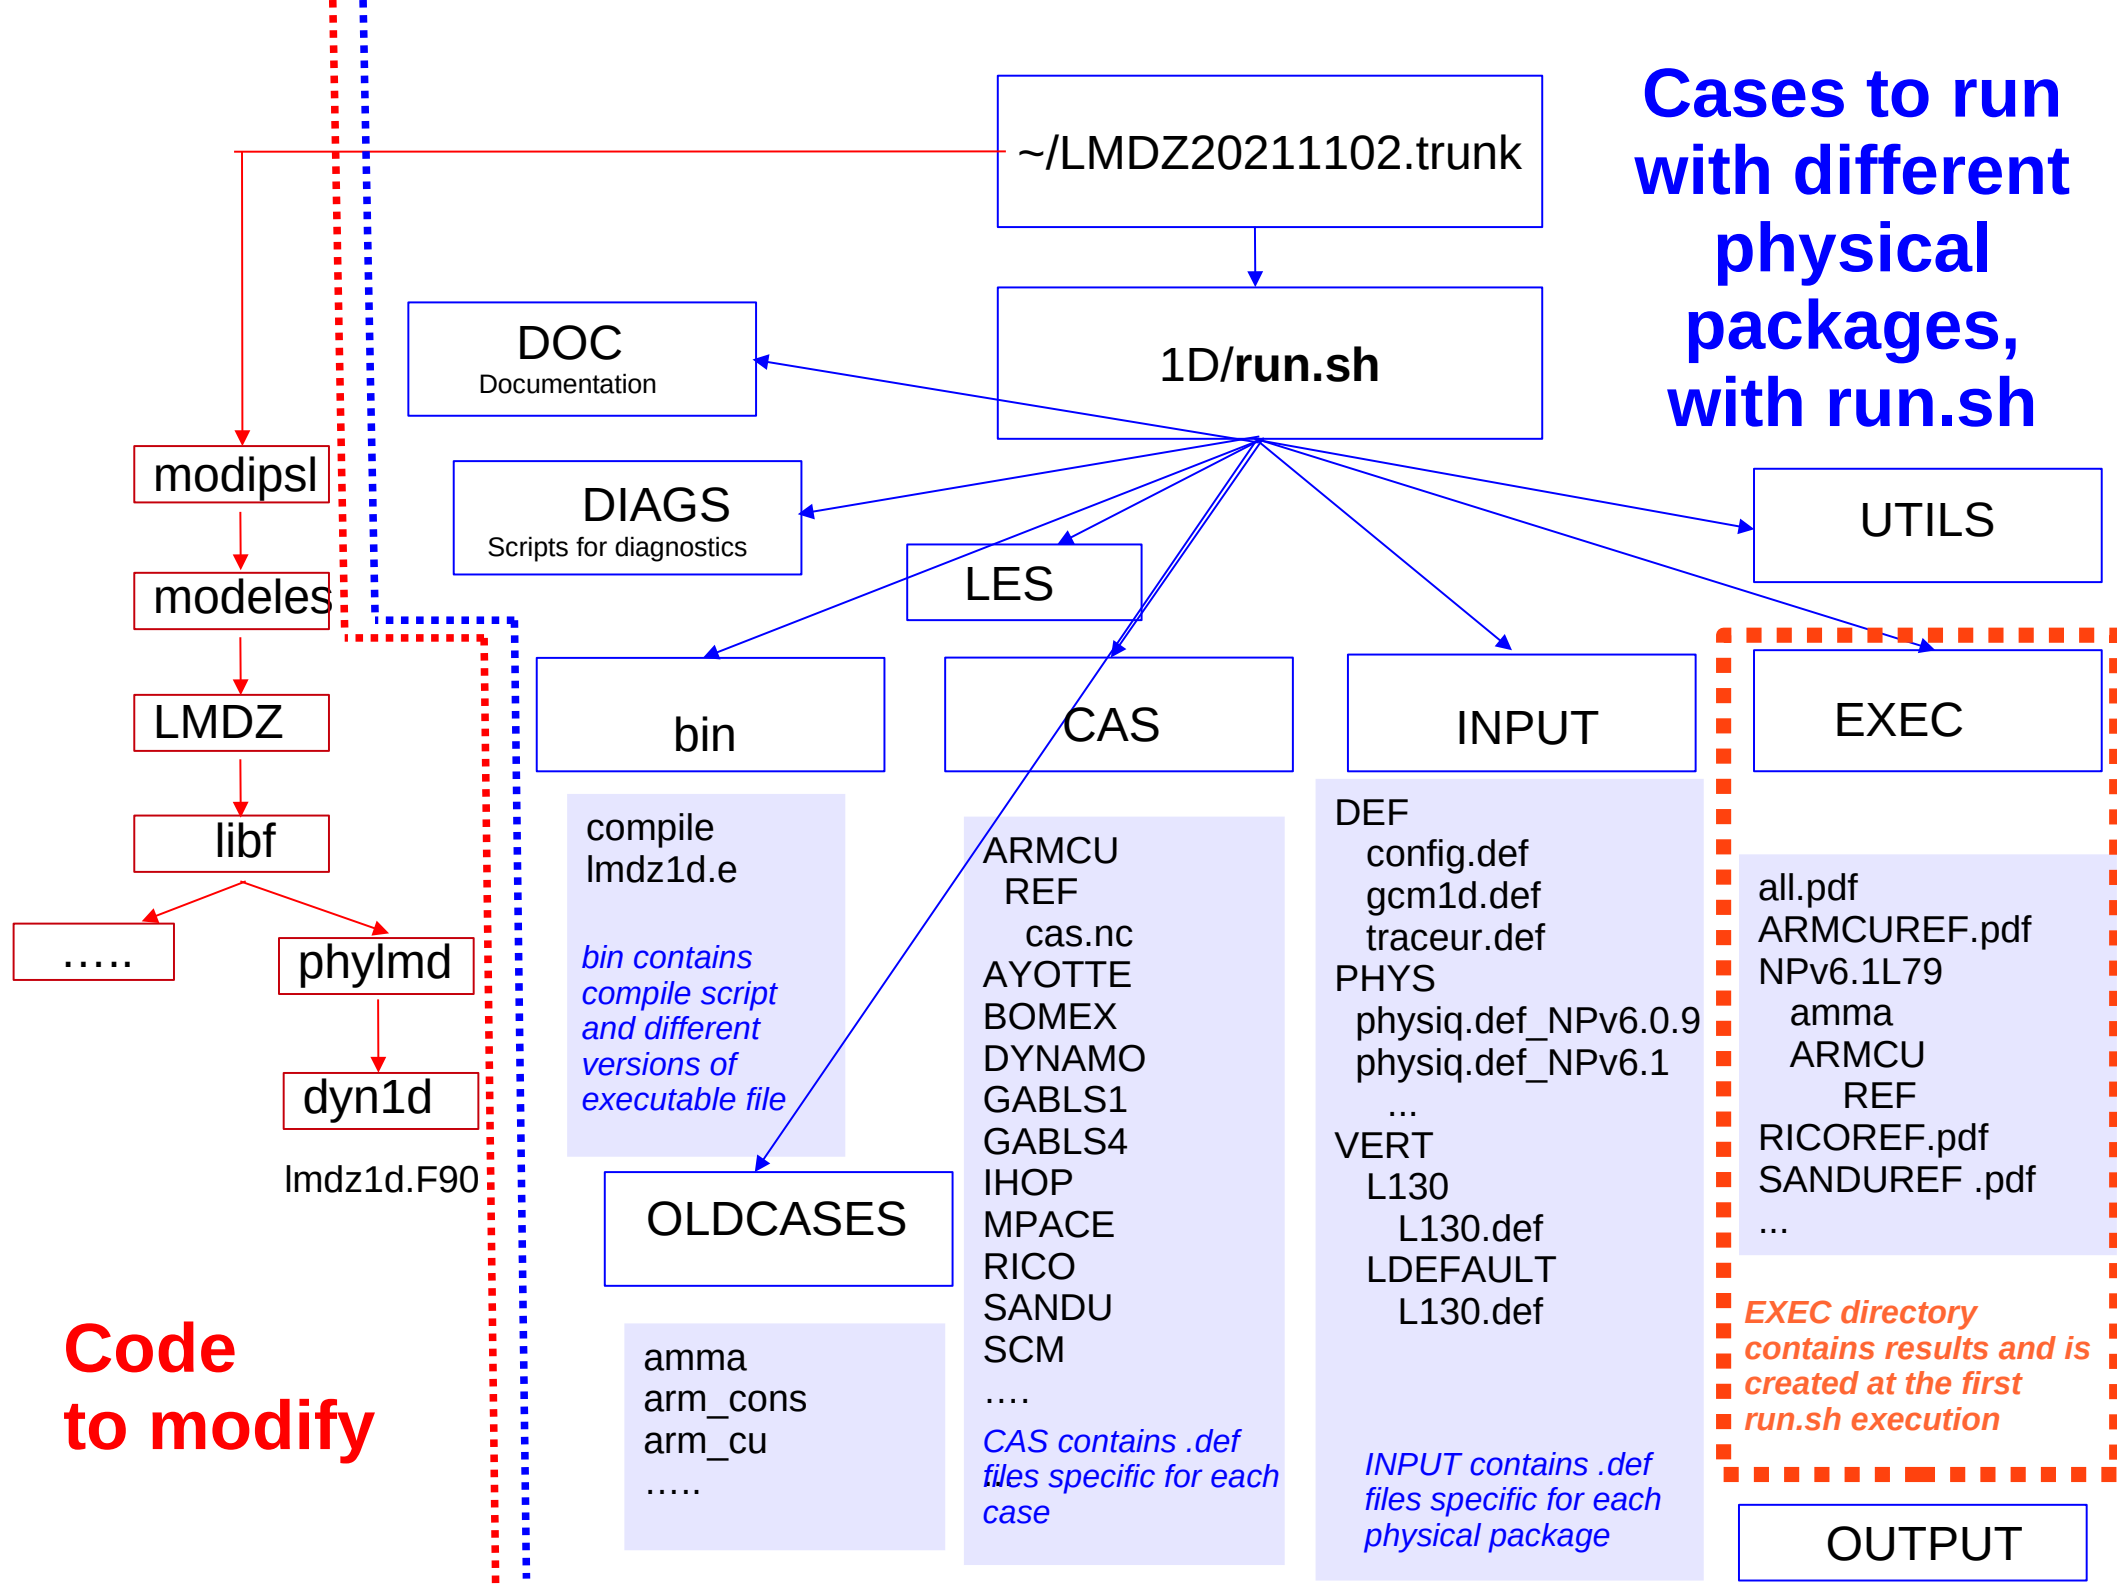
~/LMDZ20211102.trunk

Cases to run with different physical packages, with run.sh

1D/run.sh

DOC
Documentation

DIAGS
Scripts for diagnostics

LES

UTILS

modipsl

modeles

LMDZ

libf

.....

phylmd

dyn1d

lmdz1d.F90

bin

compile
lmdz1d.e

bin contains compile script and different versions of executable file

CAS

ARMCU
REF
cas.nc
AYOTTE
BOMEX
DYNAMO
GABLS1
GABLS4
IHOP
MPACE
RICO
SANDU
SCM
....

CAS contains .def files specific for each case

INPUT

DEF
config.def
gcm1d.def
traceur.def
PHYS
physiq.def_NPv6.0.9
physiq.def_NPv6.1
...
VERT
L130
L130.def
LDEFAULT
L130.def

INPUT contains .def files specific for each physical package

EXEC

all.pdf
ARMCUREF.pdf
NPv6.1L79
amma
ARMCU
REF
RICOREF.pdf
SANDUREF .pdf
...

EXEC directory contains results and is created at the first run.sh execution

OLDCASES

amma
arm_cons
arm_cu
.....

OUTPUT

Code to modify